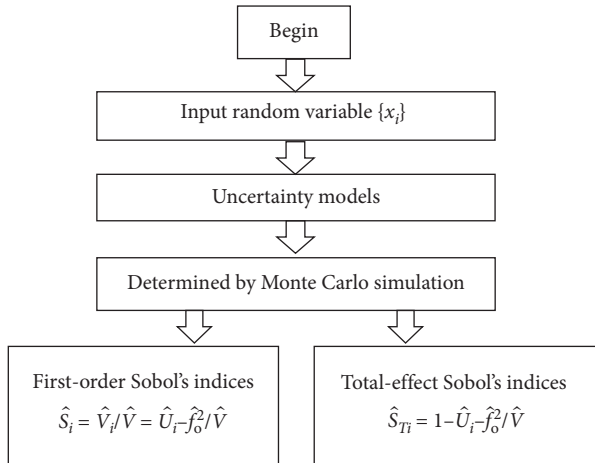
Begin

Input random variable $\{x_i\}$

Uncertainty models

Determined by Monte Carlo simulation

First-order Sobol's indices
$\hat{S}_i = \hat{V}_i/\hat{V} = \hat{U}_i - \hat{f}_o^2/\hat{V}$

Total-effect Sobol's indices
$\hat{S}_{Ti} = 1 - \hat{U}_i - \hat{f}_o^2/\hat{V}$